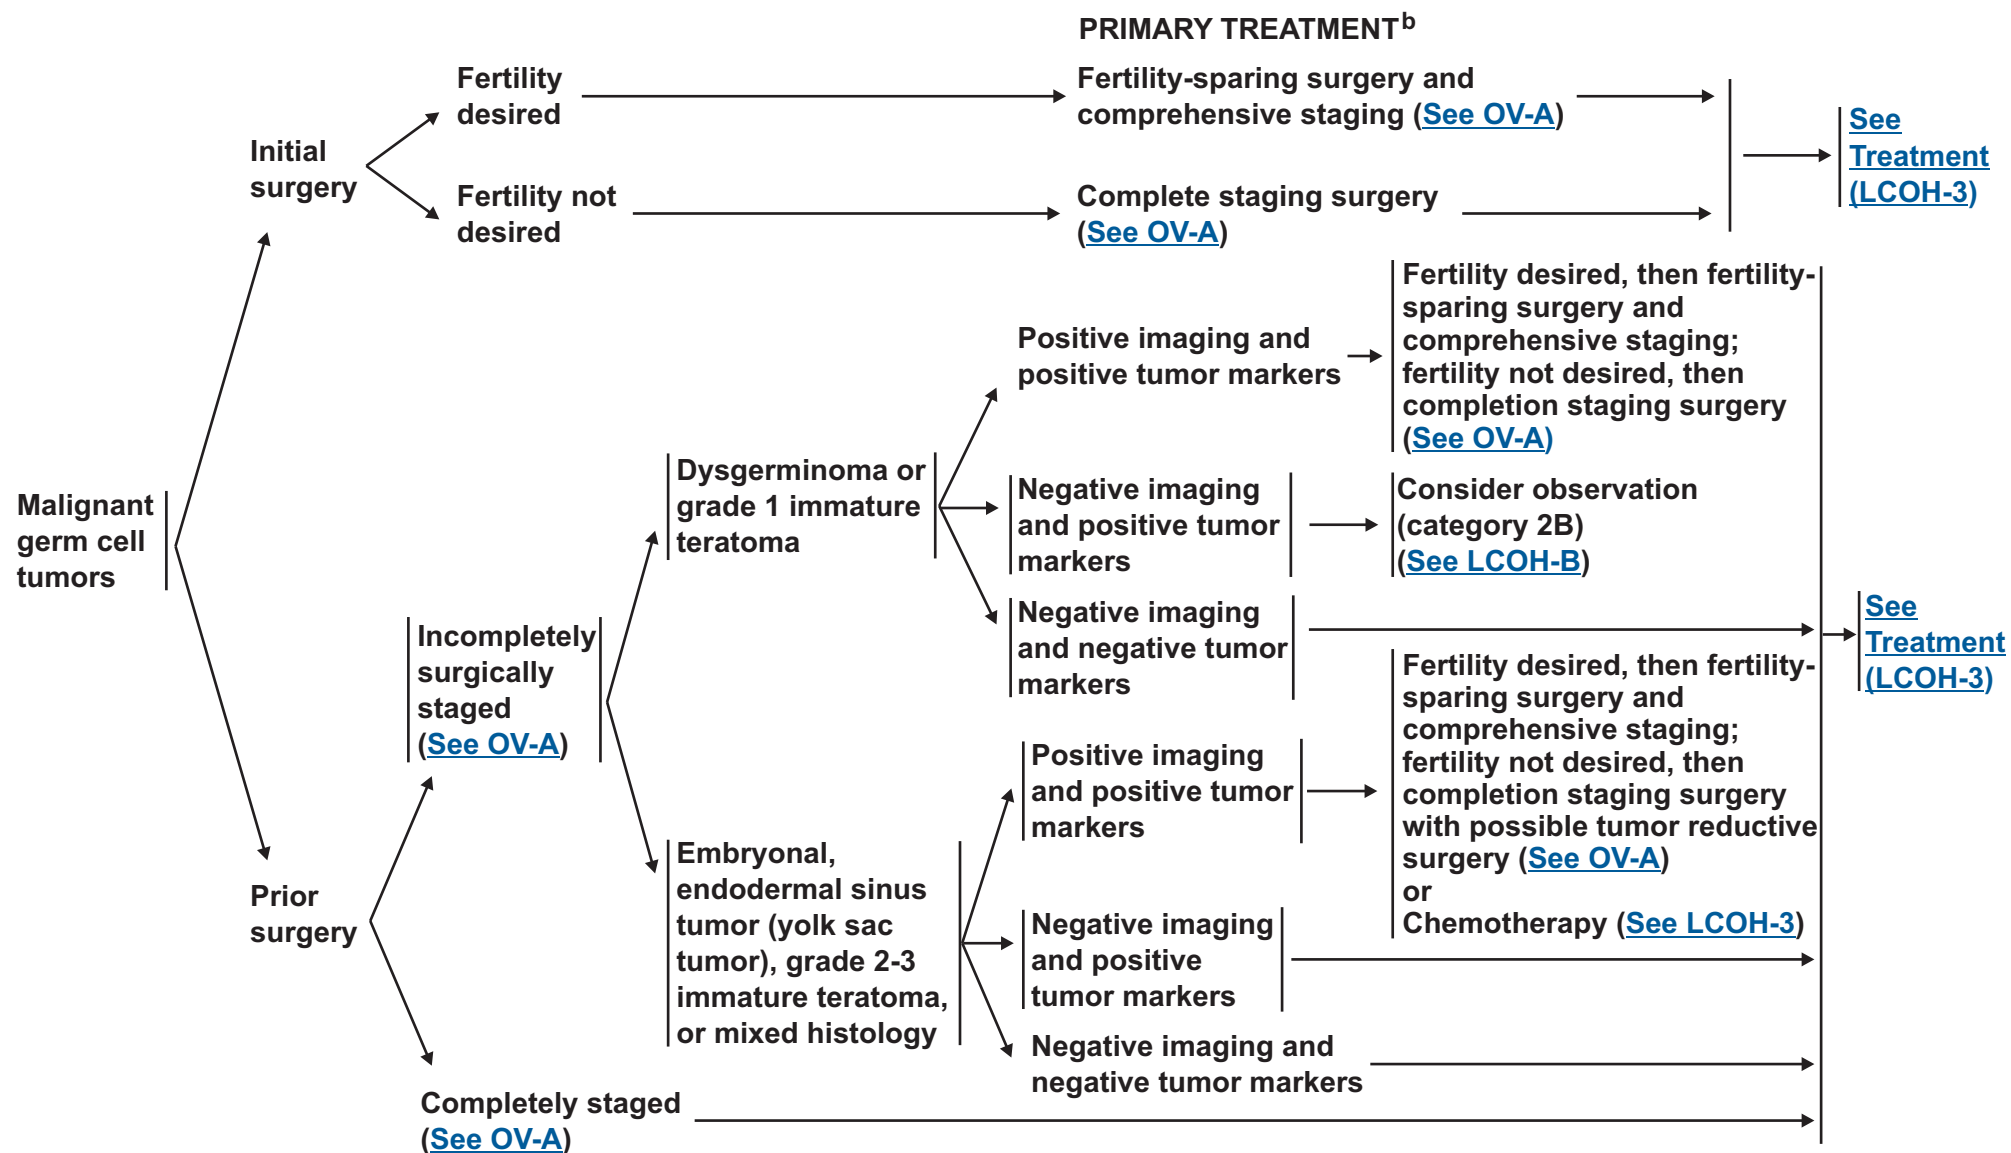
PRIMARY TREATMENT$^{b}$

Malignant germ cell tumors

Initial surgery

Fertility desired

Fertility-sparing surgery and comprehensive staging (See OV-A)

Fertility not desired

Complete staging surgery (See OV-A)

See Treatment (LCOH-3)

Prior surgery

Incompletely surgically staged (See OV-A)

Dysgerminoma or grade 1 immature teratoma

Positive imaging and positive tumor markers

Fertility desired, then fertility-sparing surgery and comprehensive staging; fertility not desired, then completion staging surgery (See OV-A)

Negative imaging and positive tumor markers

Consider observation (category 2B) (See LCOH-B)

Negative imaging and negative tumor markers

See Treatment (LCOH-3)

Embryonal, endodermal sinus tumor (yolk sac tumor), grade 2-3 immature teratoma, or mixed histology

Positive imaging and positive tumor markers

Fertility desired, then fertility-sparing surgery and comprehensive staging; fertility not desired, then completion staging surgery with possible tumor reductive surgery (See OV-A) or Chemotherapy (See LCOH-3)

Negative imaging and positive tumor markers

Negative imaging and negative tumor markers

Completely staged (See OV-A)